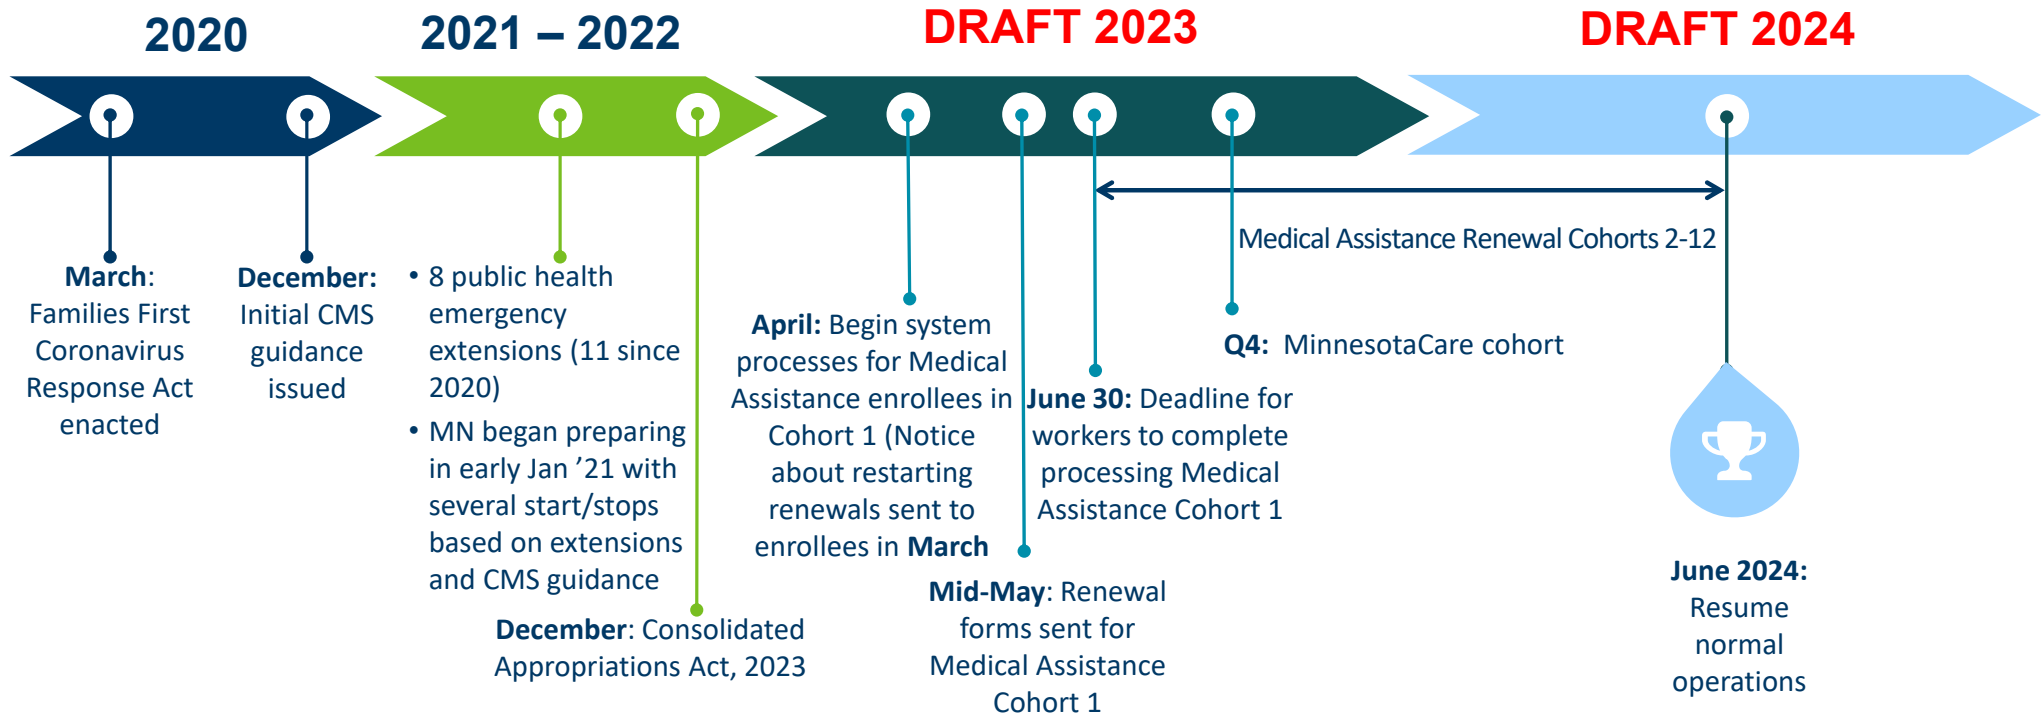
2020

2021 – 2022

DRAFT 2023

DRAFT 2024

March: Families First Coronavirus Response Act enacted

December: Initial CMS guidance issued

• 8 public health emergency extensions (11 since 2020)
• MN began preparing in early Jan '21 with several start/stops based on extensions and CMS guidance

December: Consolidated Appropriations Act, 2023

April: Begin system processes for Medical Assistance enrollees in Cohort 1 (Notice about restarting renewals sent to enrollees in March

Mid-May: Renewal forms sent for Medical Assistance Cohort 1

June 30: Deadline for workers to complete processing Medical Assistance Cohort 1

Medical Assistance Renewal Cohorts 2-12

Q4: MinnesotaCare cohort

June 2024: Resume normal operations